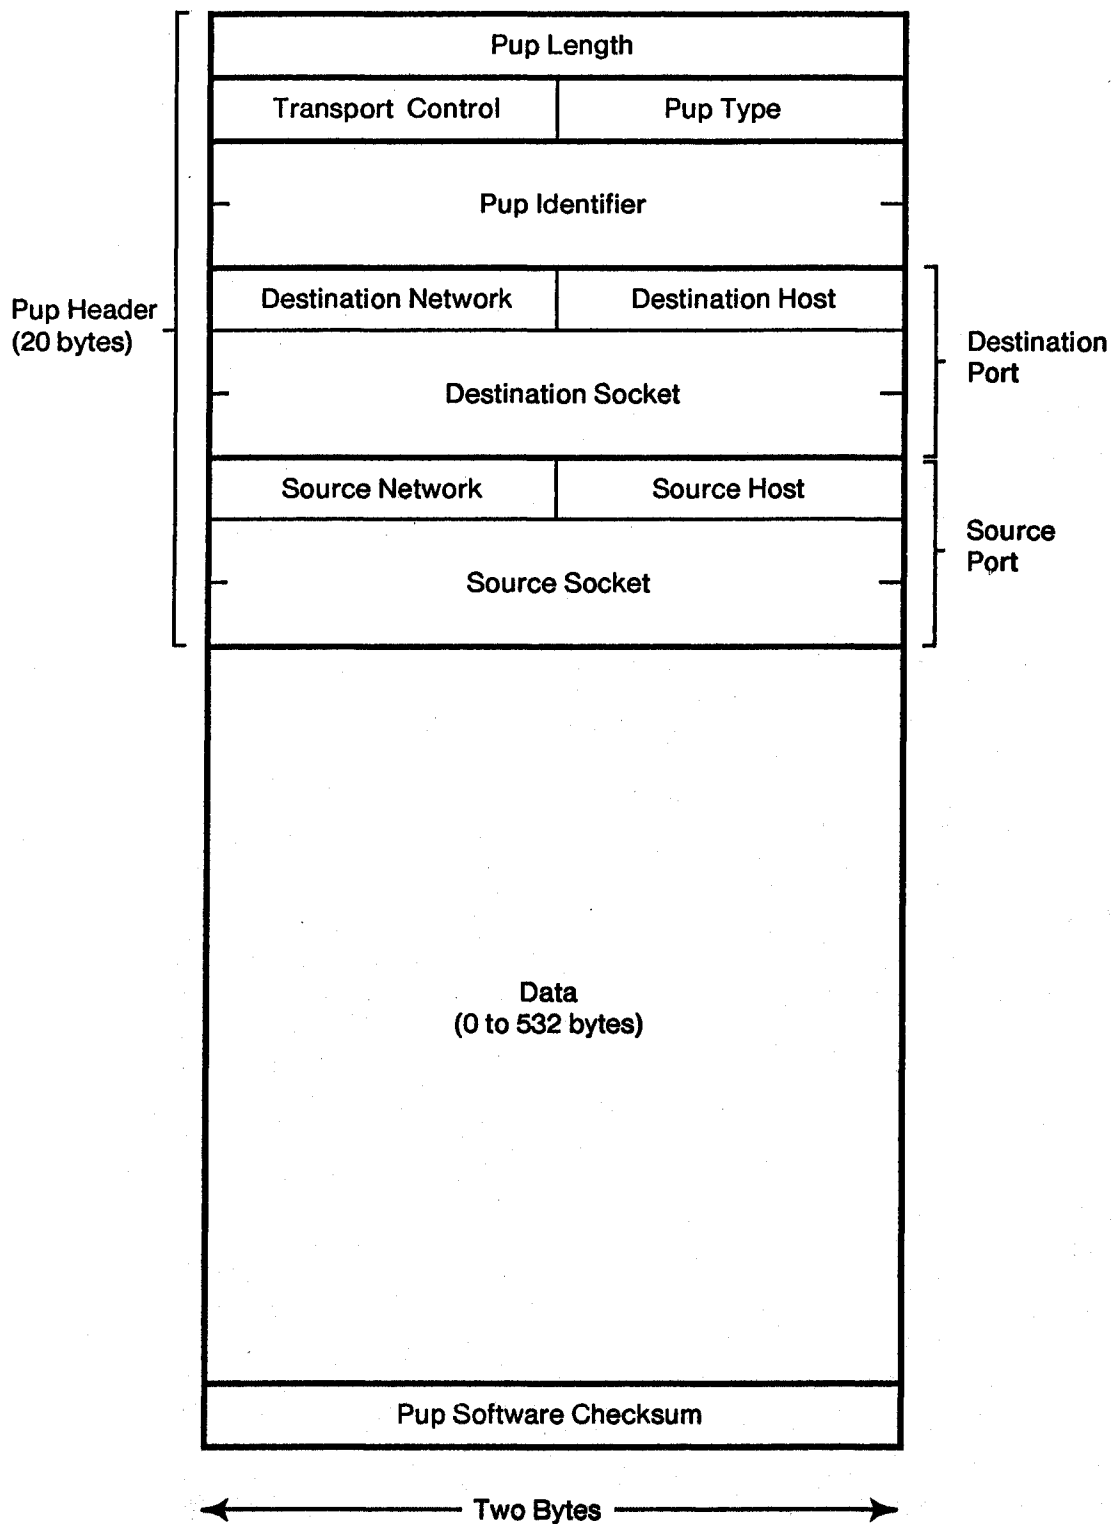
Pup Length

Transport Control

Pup Type

Pup Identifier

Destination Network

Destination Host

Destination Socket

Source Network

Source Host

Source Socket

Pup Header (20 bytes)

Destination Port

Source Port

Data (0 to 532 bytes)

Pup Software Checksum

Two Bytes